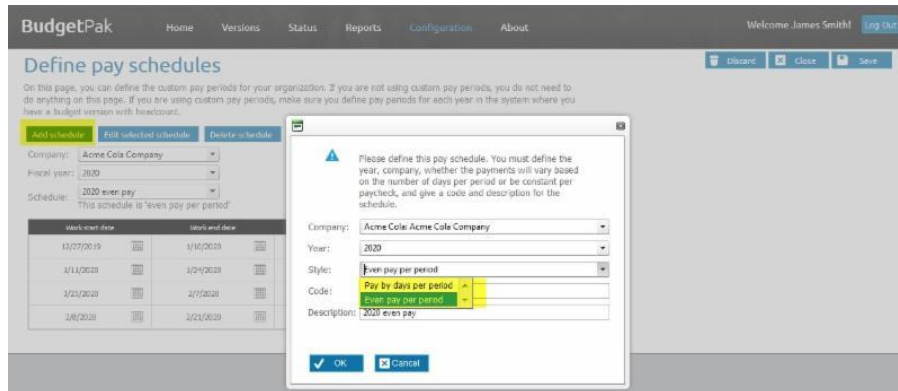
BudgetPak Home Versions Status Reports Configuration About

Welcome James Smith! Log Out

Discard Close Save

Define pay schedules

On this page, you can define the custom pay periods for your organization. If you are not using custom pay periods, you do not need to do anything on this page. If you are using custom pay periods, make sure you define pay periods for each year in the system where you have a budget version with headcount.

Add schedule Edit selected schedule Delete schedule

Company: Acme Cola Company

Fiscal year: 2020

Schedule: 2020 even pay

This schedule is 'even pay per period'

| Work start date | Work end date |
|---|---|
| 12/27/2019 | 1/10/2020 |
| 1/11/2020 | 1/24/2020 |
| 1/25/2020 | 2/7/2020 |
| 2/8/2020 | 2/21/2020 |

Please define this pay schedule. You must define the year, company, whether the payments will vary based on the number of days per period or be constant per paycheck, and give a code and description for the schedule.

Company: Acme Cola: Acme Cola Company

Year: 2020

Style: Even pay per period

Code:

Pay by days per period

Even pay per period

Description: 2020 even pay

OK Cancel